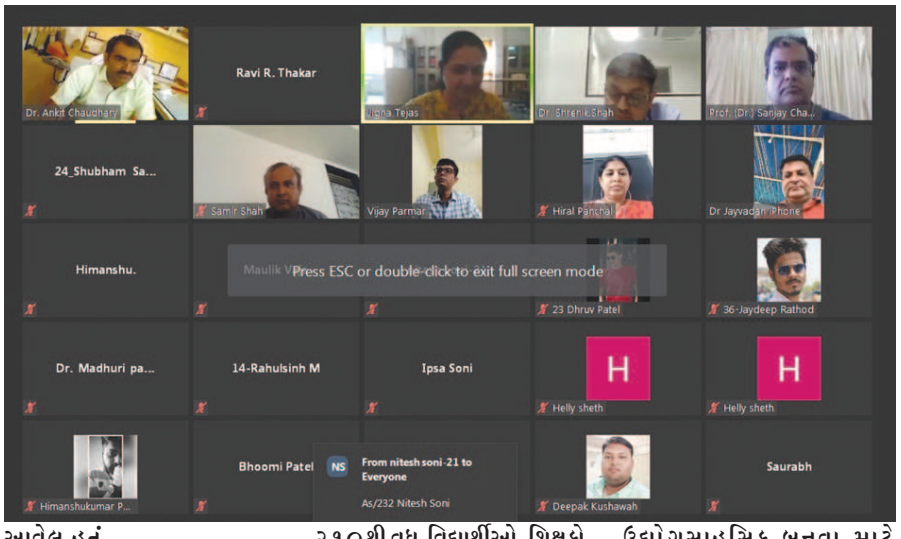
Dr. Ankit Chaudhary

Ravi R. Thakar

Jigna Tejas

Dr. Shrenik Shah

Prof. (Dr.) Sanjay Cha...

24_Shubham Sa...

Samir Shah

Vijay Parmar

Hiral Panchal

Dr Jayvadan Phone

Himanshu.

Maulik V

Press ESC or double-click to exit full screen mode

23 Dhruv Patel

36-Jaydeep Rathod

Dr. Madhuri pa...

14-Rahulsinh M

Ipsa Soni

H

Helly sheth

H

Helly sheth

Himanshukumar P...

Bhoomi Patel

NS

From nitesh soni-21 to Everyone

As/232 Nitesh Soni

Deepak Kushawah

Saurabh

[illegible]